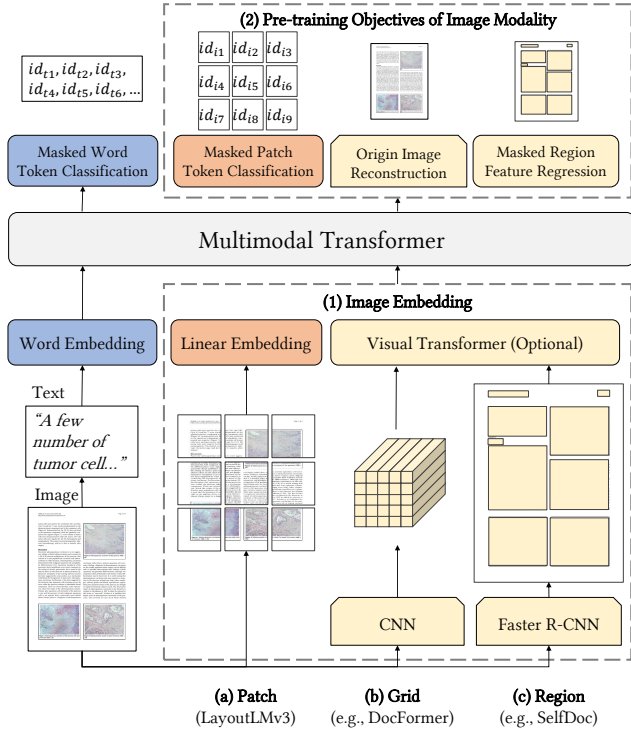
(2) Pre-training Objectives of Image Modality

$id_{t1}, id_{t2}, id_{t3}, id_{t4}, id_{t5}, id_{t6}, \ldots$

| $id_{i1}$ | $id_{i2}$ | $id_{i3}$ |
|---|---|---|
| $id_{i4}$ | $id_{i5}$ | $id_{i6}$ |
| $id_{i7}$ | $id_{i8}$ | $id_{i9}$ |

Masked Word Token Classification

Masked Patch Token Classification

Origin Image Reconstruction

Masked Region Feature Regression

Multimodal Transformer

(1) Image Embedding

Word Embedding

Linear Embedding

Visual Transformer (Optional)

Text

"A few number of tumor cell..."

Image

CNN

Faster R-CNN

(a) Patch
(LayoutLMv3)

(b) Grid
(e.g., DocFormer)

(c) Region
(e.g., SelfDoc)